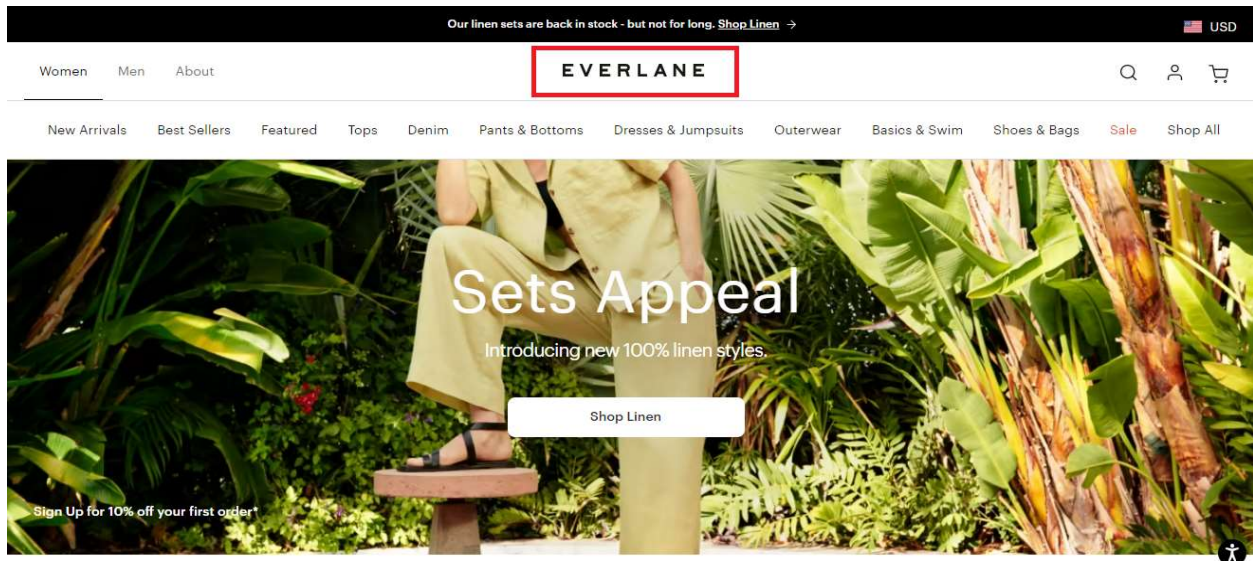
Our linen sets are back in stock - but not for long. Shop Linen →

USD

Women Men About

EVERLANE

New Arrivals Best Sellers Featured Tops Denim Pants & Bottoms Dresses & Jumpsuits Outerwear Basics & Swim Shoes & Bags Sale Shop All

Sets Appeal

Introducing new 100% linen styles.

Shop Linen

Sign Up for 10% off your first order*